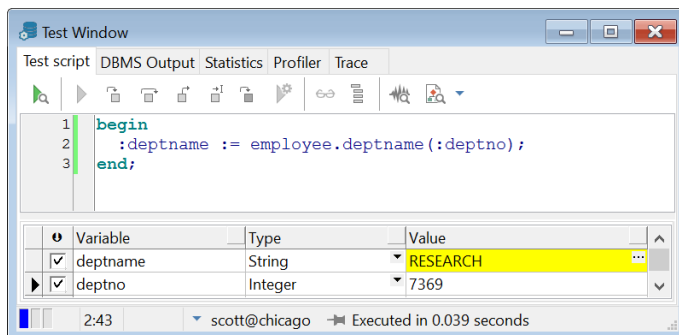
Test Window

Test script | DBMS Output | Statistics | Profiler | Trace

1 begin
2 :deptname := employee.deptname(:deptno);
3 end;

| | Variable | Type | Value |
|---|---|---|---|
| ☑ | deptname | String | RESEARCH |
| ☑ | deptno | Integer | 7369 |

2:43 scott@chicago Executed in 0.039 seconds